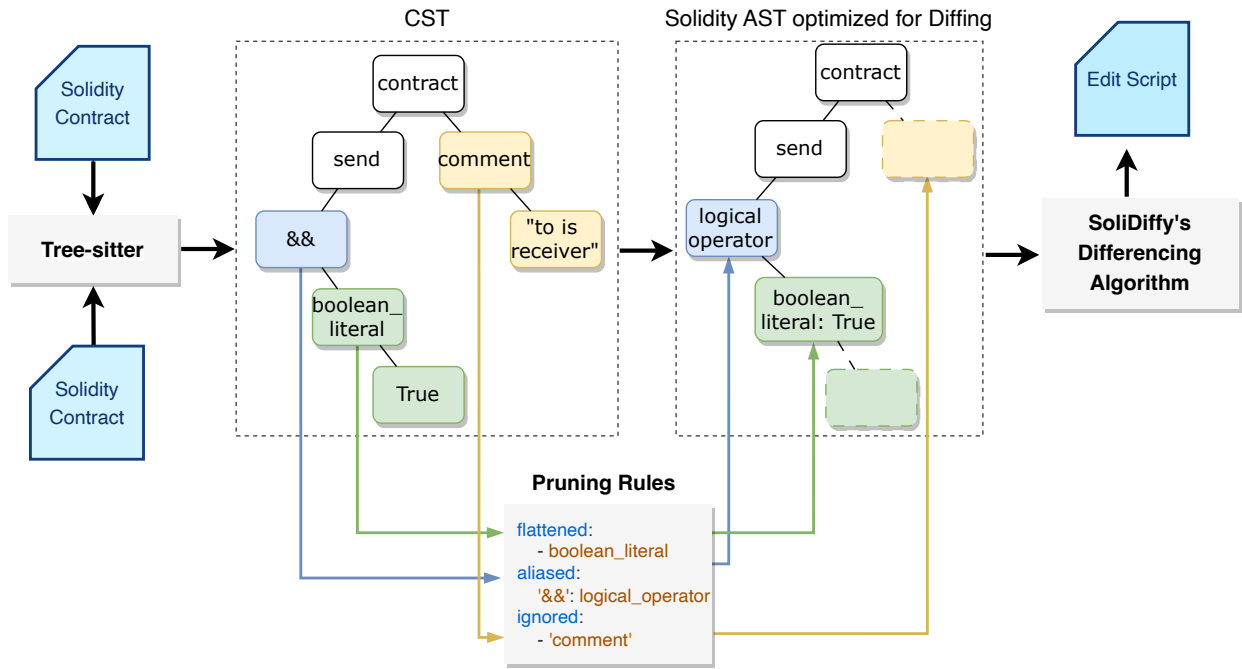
CST

Solidity AST optimized for Diffing

Solidity Contract

Tree-sitter

Solidity Contract

contract

send

comment

&&

"to is receiver"

boolean_ literal

True

contract

send

logical operator

boolean_ literal: True

Edit Script

SoliDiffy's Differencing Algorithm

Pruning Rules

flattened:
- boolean_literal
aliased:
'&&': logical_operator
ignored:
- 'comment'